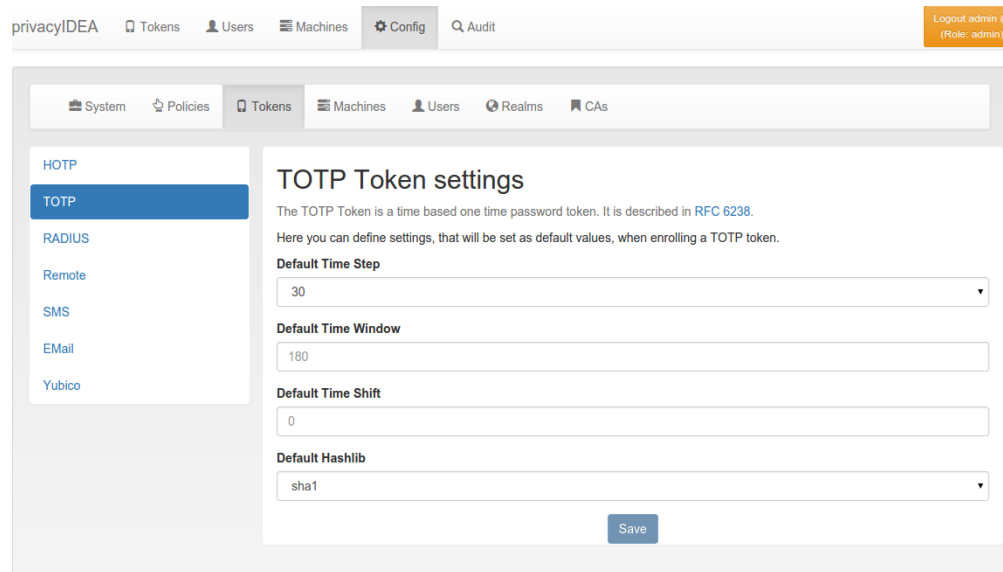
privacyIDEA Tokens Users Machines Config Audit

Logout admin (Role: admin)

System Policies Tokens Machines Users Realms CAs

HOTP
TOTP
RADIUS
Remote
SMS
EMail
Yubico

TOTP Token settings

The TOTP Token is a time based one time password token. It is described in RFC 6238.

Here you can define settings, that will be set as default values, when enrolling a TOTP token.

Default Time Step
30

Default Time Window
180

Default Time Shift
0

Default Hashlib
sha1

Save